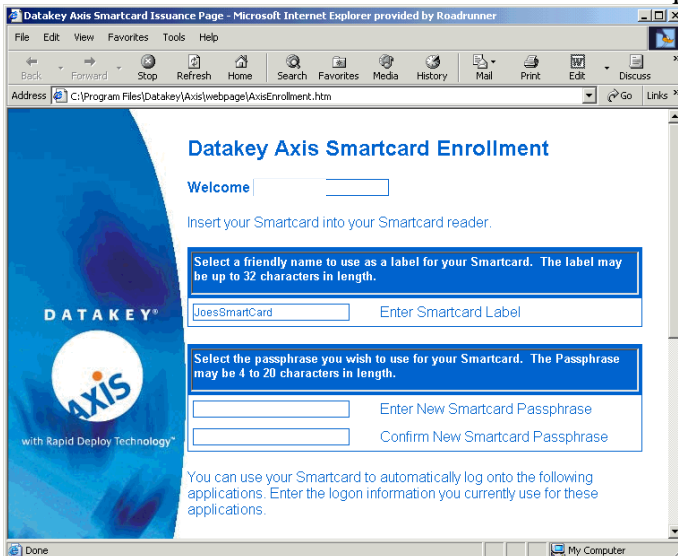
Datakey Axis Smartcard Issuance Page - Microsoft Internet Explorer provided by Roadrunner

File Edit View Favorites Tools Help

Back Forward Stop Refresh Home Search Favorites Media History Mail Print Edit Discuss

Address C:\Program Files\Datakey\Axis\webpage\AxisEnrollment.htm Go Links

DATAKEY®

AXIS

with Rapid Deploy Technology™

Datakey Axis Smartcard Enrollment

Welcome

Insert your Smartcard into your Smartcard reader.

Select a friendly name to use as a label for your Smartcard. The label may be up to 32 characters in length.

JoesSmartCard Enter Smartcard Label

Select the passphrase you wish to use for your Smartcard. The Passphrase may be 4 to 20 characters in length.

Enter New Smartcard Passphrase

Confirm New Smartcard Passphrase

You can use your Smartcard to automatically log onto the following applications. Enter the logon information you currently use for these applications.

Done My Computer